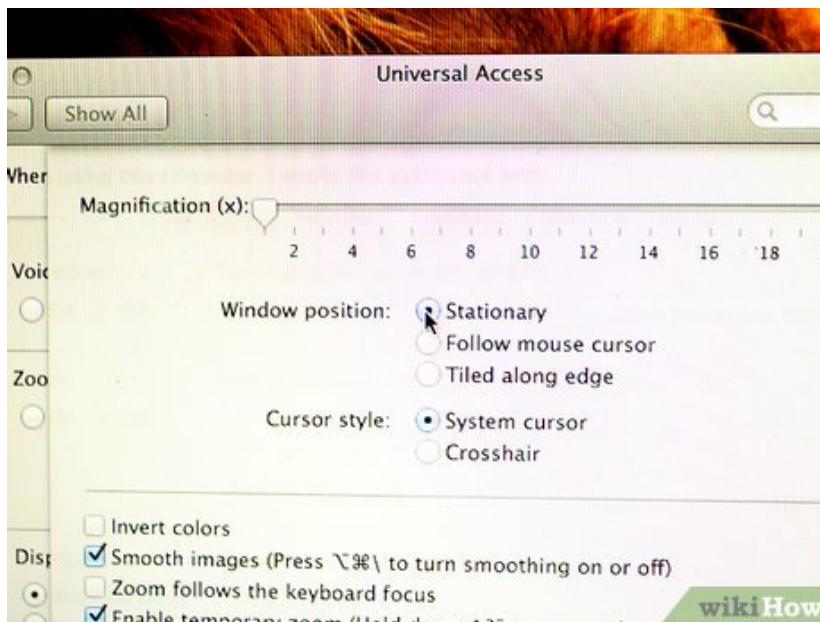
Universal Access

Show All

Wher

Magnification (x):

2 4 6 8 10 12 14 16 18

Voic

Window position: Stationary

Follow mouse cursor

Tiled along edge

Zoo

Cursor style: System cursor

Crosshair

Invert colors

Disp

Smooth images (Press ⌥⌘\ to turn smoothing on or off)

Zoom follows the keyboard focus

Enable temporary zoom (Hold down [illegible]

wikiHow